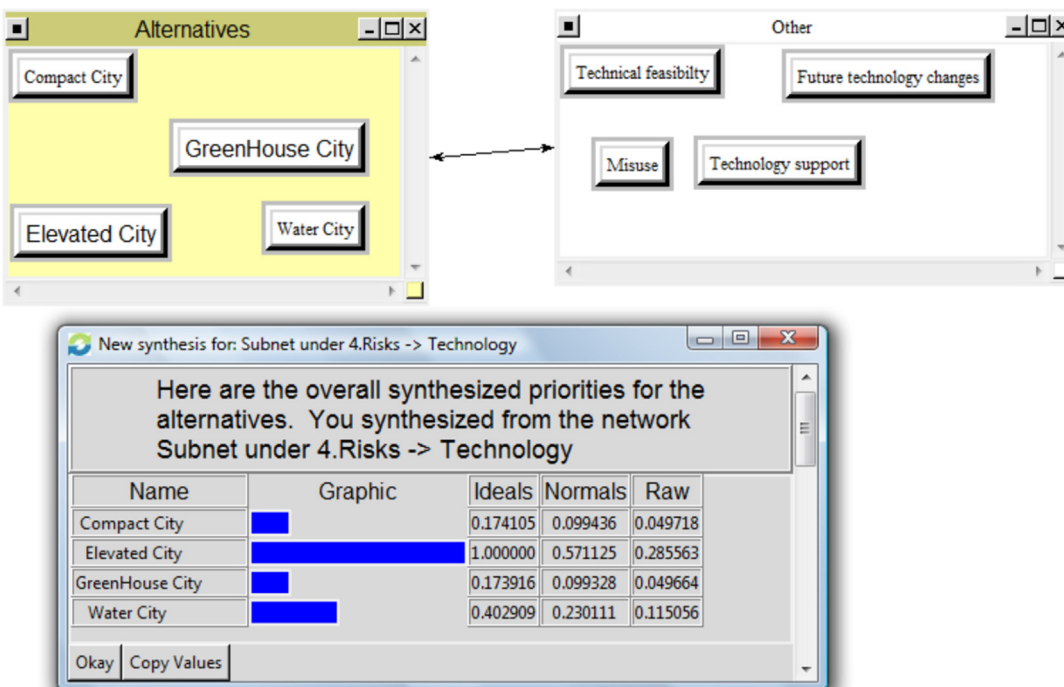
Alternatives

Compact City

GreenHouse City

Elevated City

Water City

Other

Technical feasibilty

Future technology changes

Misuse

Technology support

New synthesis for: Subnet under 4.Risks -> Technology

Here are the overall synthesized priorities for the alternatives. You synthesized from the network Subnet under 4.Risks -> Technology

| Name | Graphic | Ideals | Normals | Raw |
|---|---|---|---|---|
| Compact City | | 0.174105 | 0.099436 | 0.049718 |
| Elevated City | | 1.000000 | 0.571125 | 0.285563 |
| GreenHouse City | | 0.173916 | 0.099328 | 0.049664 |
| Water City | | 0.402909 | 0.230111 | 0.115056 |

Okay Copy Values